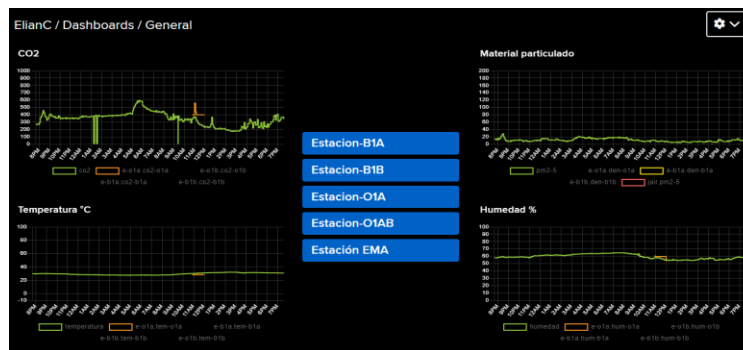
ElianC / Dashboards / General

CO2

1000
900
800
700
600
500
400
300
200
100
0

8PM 9PM 10PM 11PM 12AM 1AM 2AM 3AM 4AM 5AM 6AM 7AM 8AM 9AM 10AM 11AM 12PM 1PM 2PM 3PM 4PM 5PM 6PM 7PM

co2 e-o1a.co2-o1a e-o1b.co2-o1b
e-b1a.co2-b1a e-b1b.co2-b1b

Material particulado

200
180
160
140
120
100
80
60
40
20
0

8PM 9PM 10PM 11PM 12AM 1AM 2AM 3AM 4AM 5AM 6AM 7AM 8AM 9AM 10AM 11AM 12PM 1PM 2PM 3PM 4PM 5PM 6PM 7PM

pm2-5 e-o1a.den-o1a e-b1a.den-b1a
e-b1b.den-b1b pair.pm2-5

Estacion-B1A
Estacion-B1B
Estacion-O1A
Estacion-O1AB
Estación EMA

Temperatura °C

100
80
60
40
20
0

8PM 9PM 10PM 11PM 12AM 1AM 2AM 3AM 4AM 5AM 6AM 7AM 8AM 9AM 10AM 11AM 12PM 1PM 2PM 3PM 4PM 5PM 6PM 7PM

temperatura e-o1a.tem-o1a e-b1a.tem-b1a
e-b1b.tem-b1b e-o1b.tem-o1b

Humedad %

100
90
80
70
60
50
40
30
20
10
0

8PM 9PM 10PM 11PM 12AM 1AM 2AM 3AM 4AM 5AM 6AM 7AM 8AM 9AM 10AM 11AM 12PM 1PM 2PM 3PM 4PM 5PM 6PM 7PM

humedad e-o1a.hum-o1a e-o1b.hum-o1b
e-b1a.hum-b1a e-b1b.hum-b1b